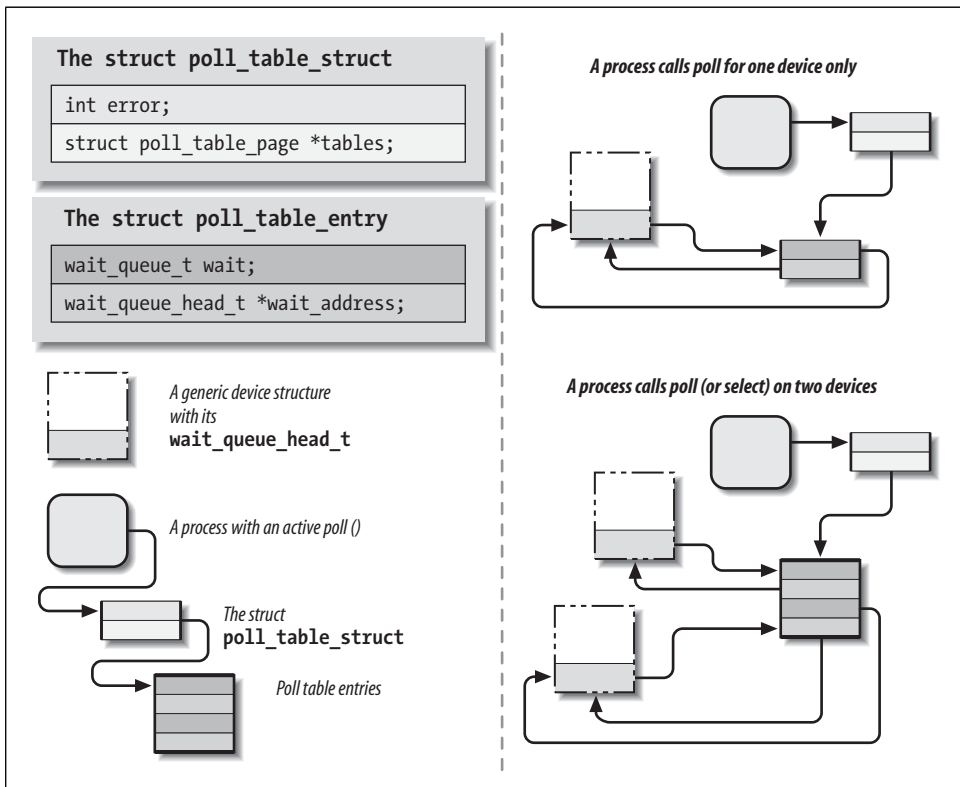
The struct poll_table_struct

int error;

struct poll_table_page *tables;

The struct poll_table_entry

wait_queue_t wait;

wait_queue_head_t *wait_address;

A generic device structure with its **wait_queue_head_t**

A process with an active poll ()

The struct **poll_table_struct**

Poll table entries

A process calls poll for one device only

A process calls poll (or select) on two devices